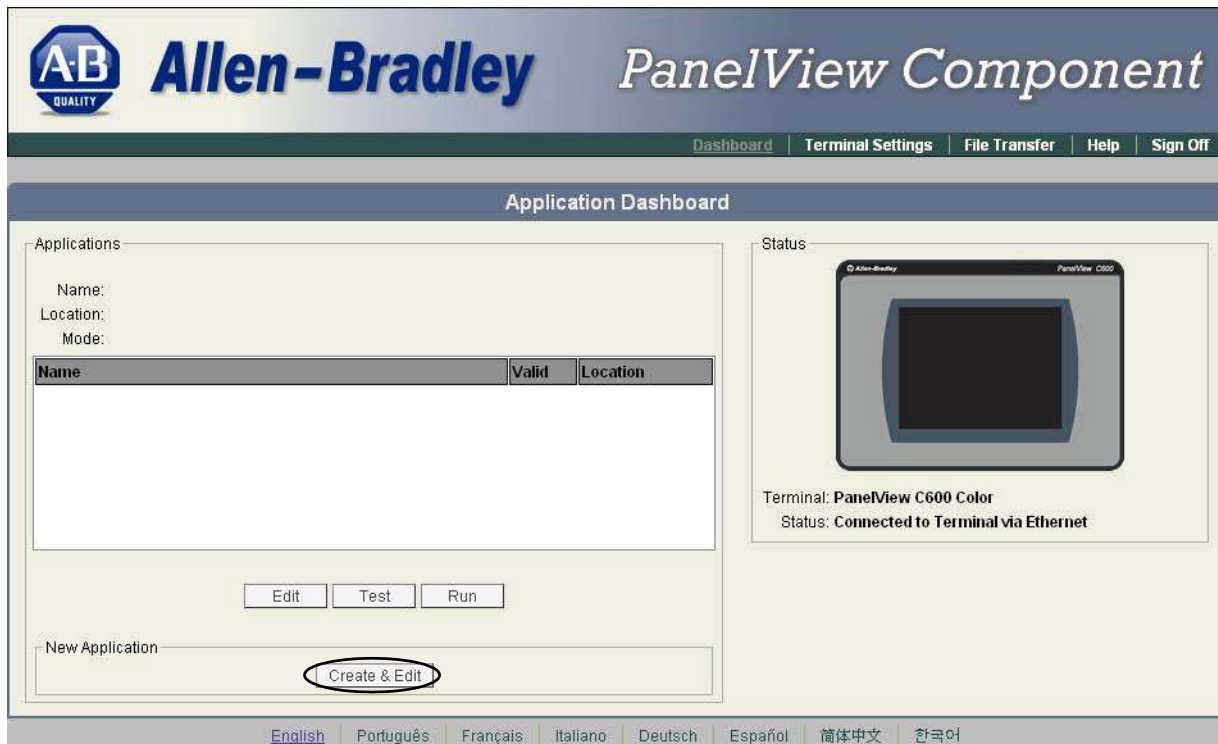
A-B QUALITY Allen-Bradley PanelView Component

Dashboard | Terminal Settings | File Transfer | Help | Sign Off

Application Dashboard

Applications

Name:
Location:
Mode:

| Name | Valid | Location |
|---|---|---|

Edit Test Run

New Application

Create & Edit

Status

Allen-Bradley PanelView C600

Terminal: PanelView C600 Color
Status: Connected to Terminal via Ethernet

English | Português | Français | Italiano | Deutsch | Español | 简体中文 | 한국어